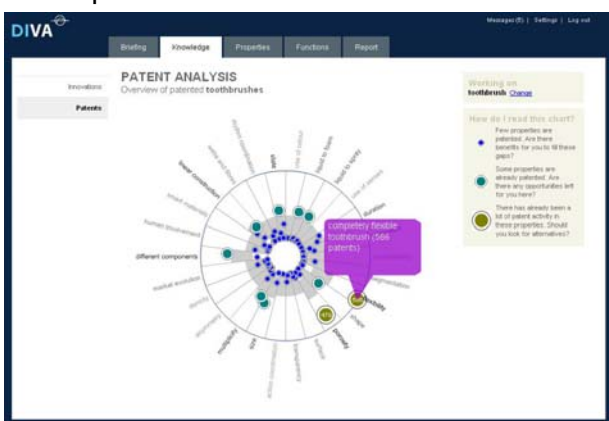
DIVA

Messages (5) | Settings | Log out

Briefing Knowledge Properties Functions Report

Innovations

Patents

PATENT ANALYSIS

Overview of patented toothbrushes

Working on
toothbrush Change

How do I read this chart?

Few properties are patented. Are there benefits for you to fill these gaps?

Some properties are already patented. Are there any opportunities left for you here?

There has already been a lot of patent activity in these properties. Should you look for alternatives?

completely flexible toothbrush (566 patents)

different components

layer construction

duration

flexibility

4%

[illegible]